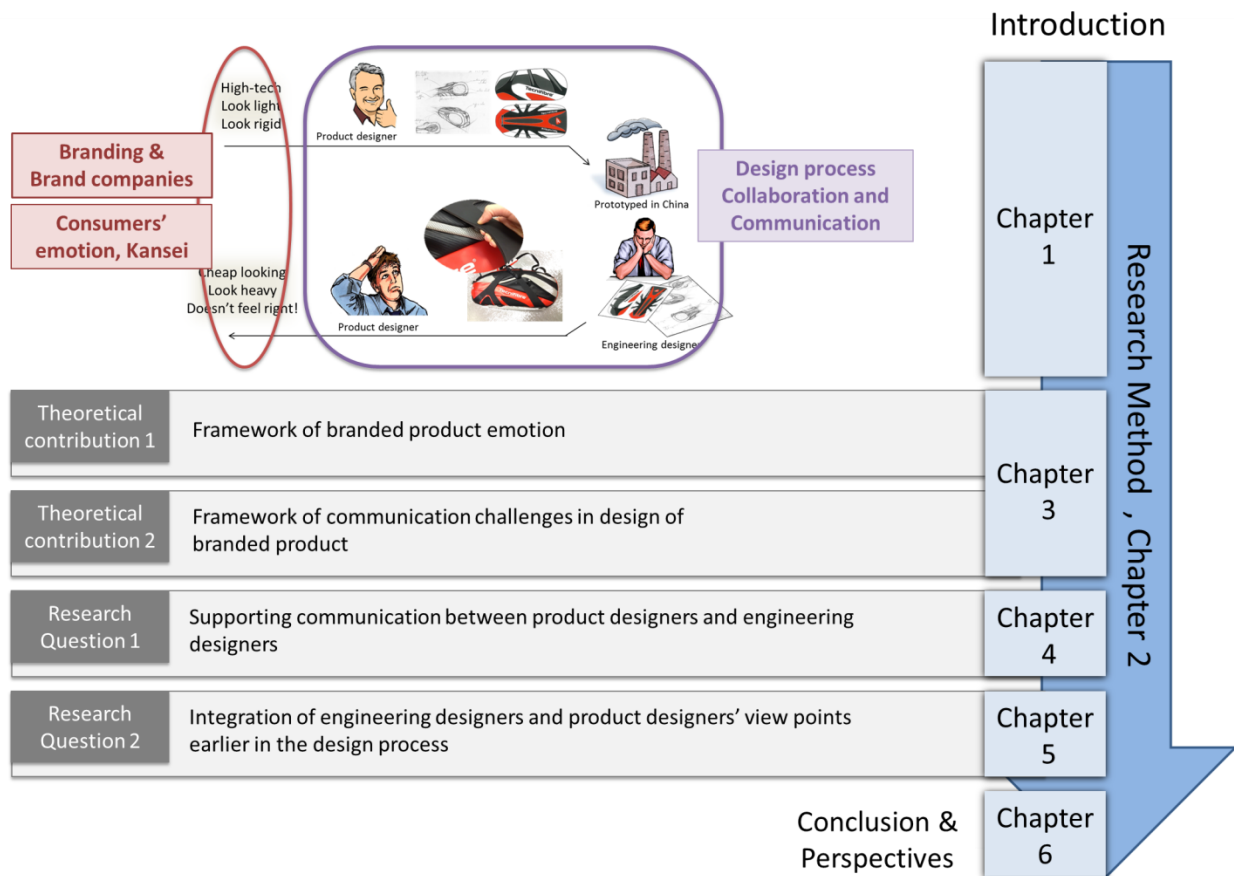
Introduction

High-tech
Look light
Look rigid

Branding & Brand companies

Consumers' emotion, Kansei

Product designer

Prototyped in China

Design process Collaboration and Communication

Chapter 1

Cheap looking
Look heavy
Doesn't feel right!

Product designer

Engineering designe

Research Method , Chapter 2

Theoretical contribution 1
Framework of branded product emotion

Theoretical contribution 2
Framework of communication challenges in design of branded product

Chapter 3

Research Question 1
Supporting communication between product designers and engineering designers

Chapter 4

Research Question 2
Integration of engineering designers and product designers' view points earlier in the design process

Chapter 5

Conclusion & Perspectives

Chapter 6